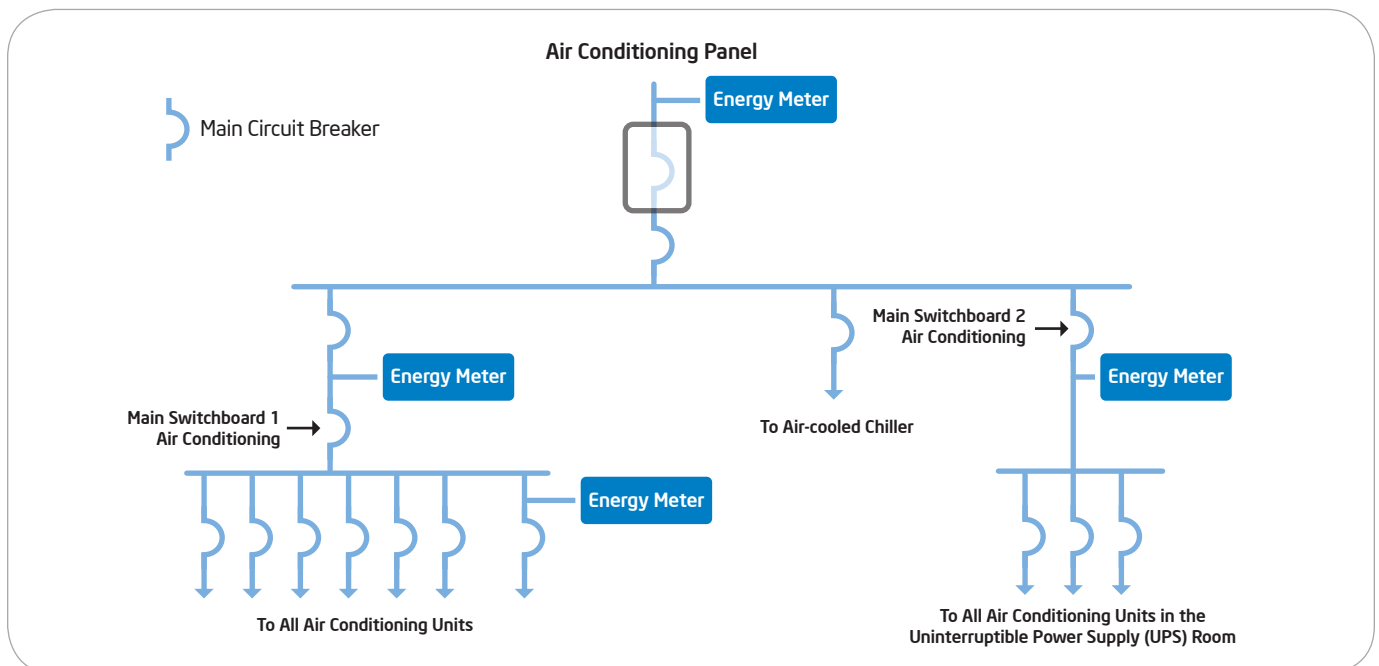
Air Conditioning Panel

Main Circuit Breaker

Energy Meter

Energy Meter

Main Switchboard 1
Air Conditioning

Main Switchboard 2
Air Conditioning

Energy Meter

To Air-cooled Chiller

Energy Meter

To All Air Conditioning Units

To All Air Conditioning Units in the Uninterruptible Power Supply (UPS) Room